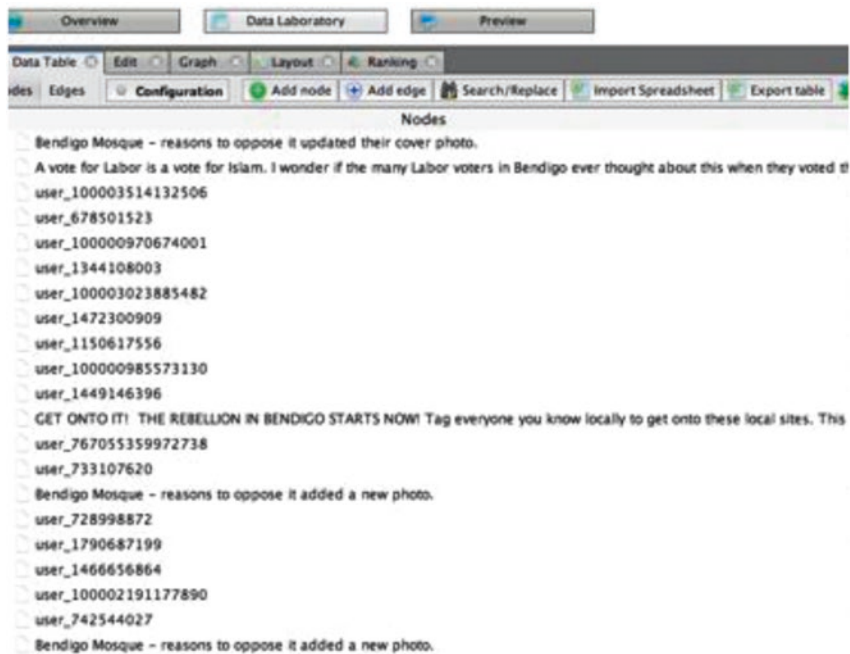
Overview
Data Laboratory
Preview
Data Table
Edit
Graph
Layout
Ranking
des
Edges
Configuration
Add node
Add edge
Search/Replace
Import Spreadsheet
Export table
Nodes
Bendigo Mosque - reasons to oppose it updated their cover photo.
A vote for Labor is a vote for Islam. I wonder if the many Labor voters in Bendigo ever thought about this when they voted t
user_100003514132506
user_678501523
user_100000970674001
user_1344108003
user_100003023885482
user_1472300909
user_1150617556
user_100000985573130
user_1449146396
GET ONTO IT! THE REBELLION IN BENDIGO STARTS NOW! Tag everyone you know locally to get onto these local sites. This
user_767055359972738
user_733107620
Bendigo Mosque - reasons to oppose it added a new photo.
user_728998872
user_1790687199
user_1466656864
user_100002191177890
user_742544027
Bendigo Mosque - reasons to oppose it added a new photo.